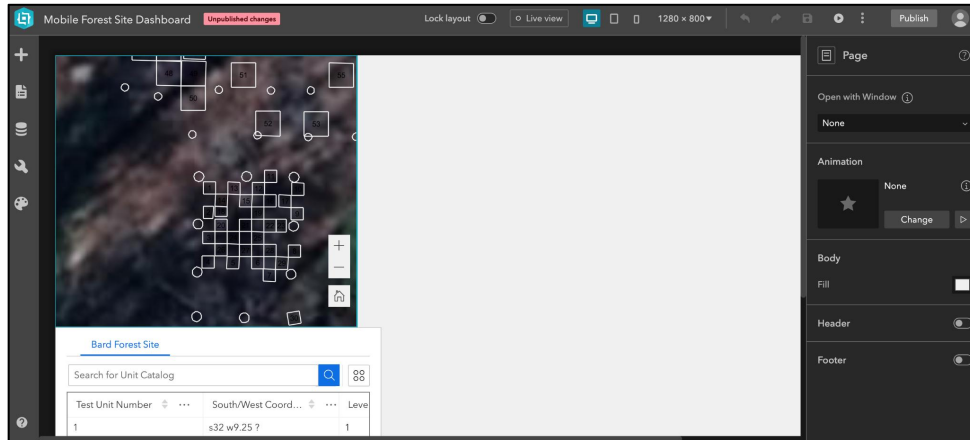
Mobile Forest Site Dashboard Unpublished changes

Lock layout

Live view

1280 × 800

Publish

51

50

54

52

53

Bard Forest Site

Search for Unit Catalog

| Test Unit Number | South/West Coord... | Leve |
|---|---|---|
| 1 | s32 w9.25 ? | 1 |

Page

Open with Window

None

Animation

None

Change

Body

Fill

Header

Footer